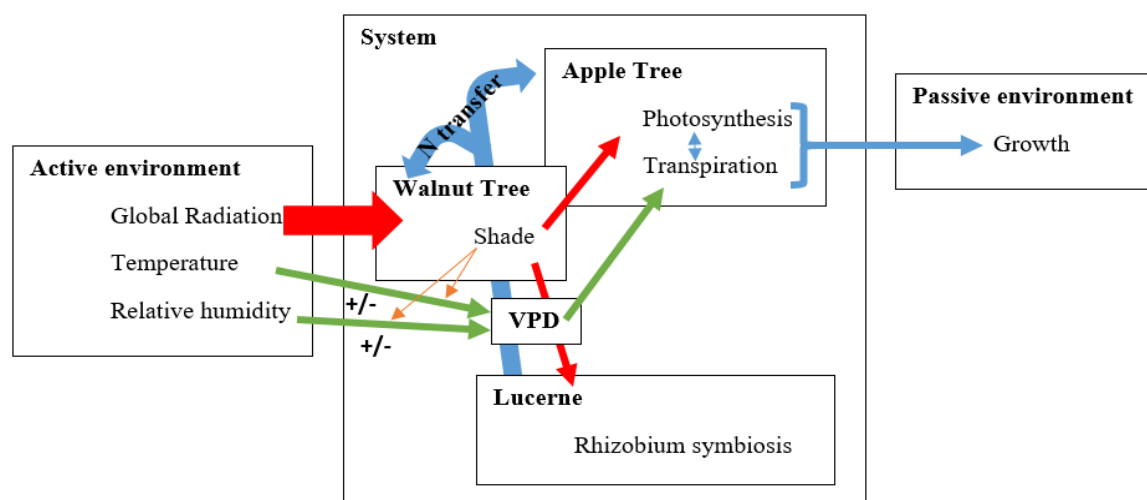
System

Apple Tree

Photosynthesis

Transpiration

N transfer

Passive environment

Growth

Active environment

Global Radiation

Temperature

Relative humidity

Walnut Tree

Shade

+/-

+/-

VPD

Lucerne

Rhizobium symbiosis